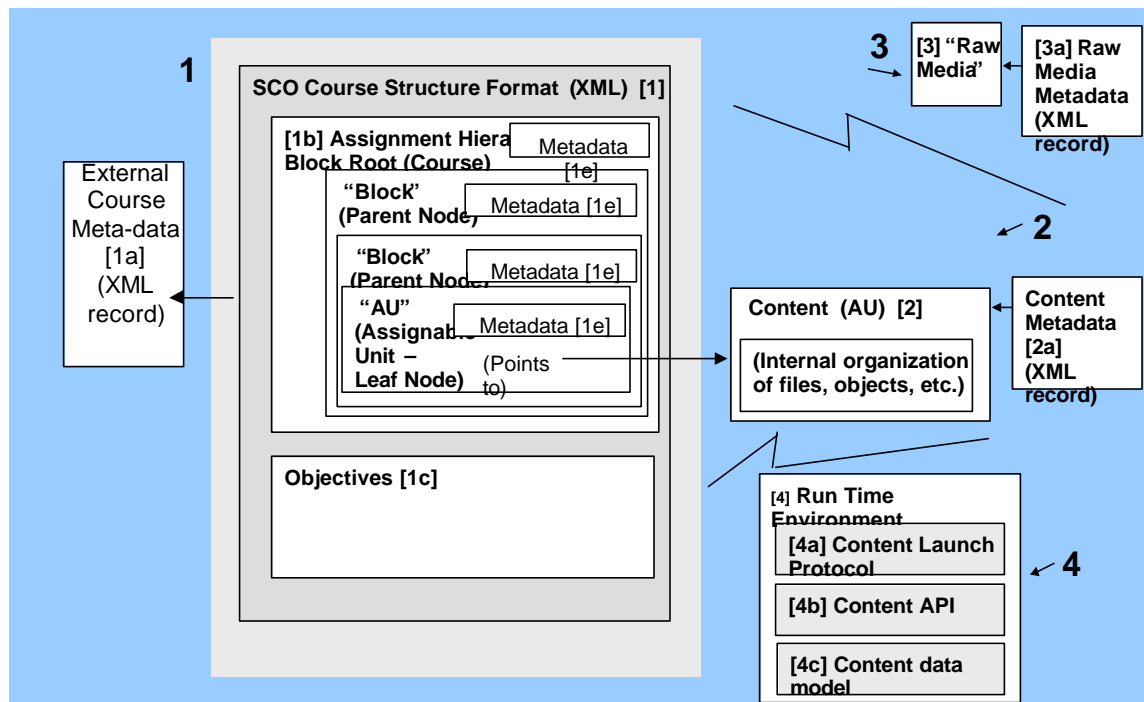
1

SCO Course Structure Format (XML) [1]

[1b] Assignment Hiera Block Root (Course)

Metadata [1e]

"Block" (Parent Node)

Metadata [1e]

"Block" (Parent Node)

Metadata [1e]

"AU" (Assignable Unit – Leaf Node)

Metadata [1e]

(Points to)

Objectives [1c]

External Course Meta-data [1a] (XML record)

3

[3] "Raw Media"

[3a] Raw Media Metadata (XML record)

2

Content (AU) [2]

(Internal organization of files, objects, etc.)

Content Metadata [2a] (XML record)

[4] Run Time Environment

[4a] Content Launch Protocol

[4b] Content API

[4c] Content data model

4